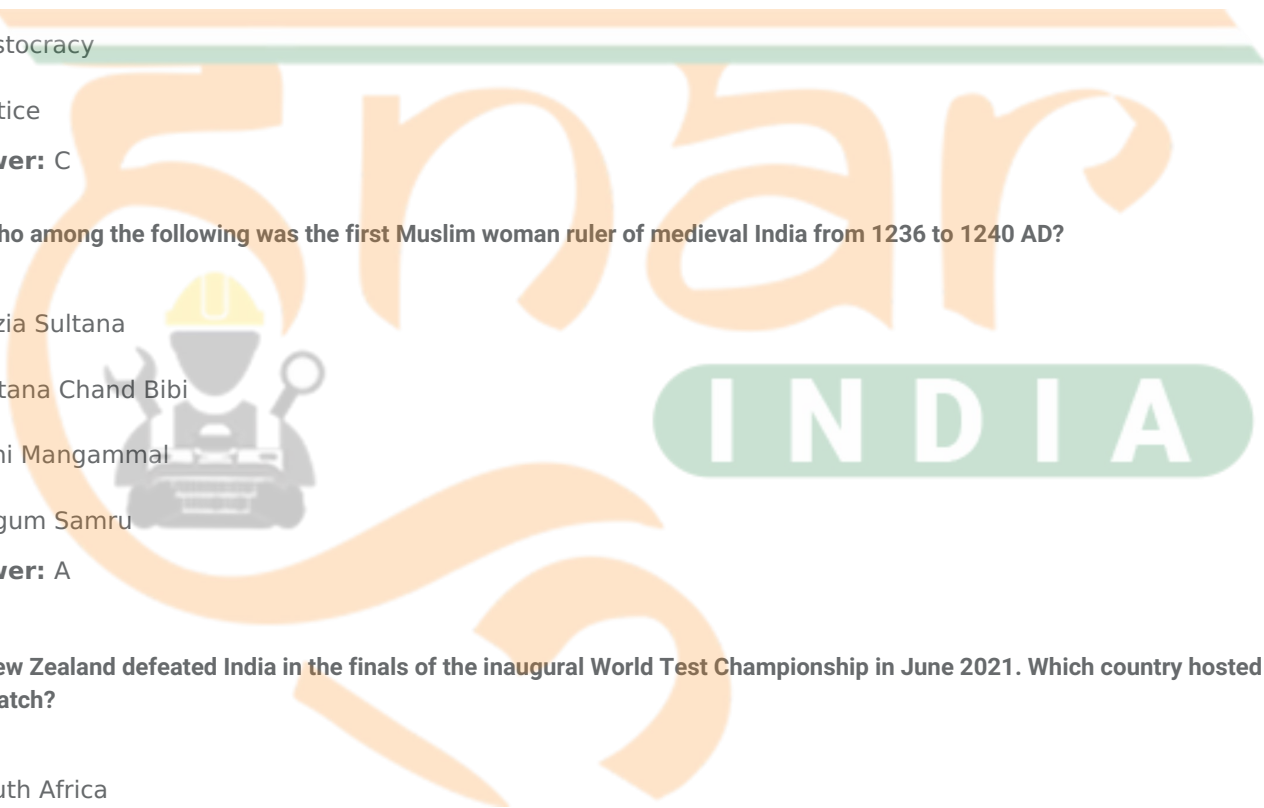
stocracy

tice

ver: C

ho among the following was the first Muslim woman ruler of medieval India from 1236 to 1240 AD?

zia Sultana

tana Chand Bibi

ni Mangammal

gum Samru

ver: A

ew Zealand defeated India in the finals of the inaugural World Test Championship in June 2021. Which country hosted atch?

uth Africa

INDIA